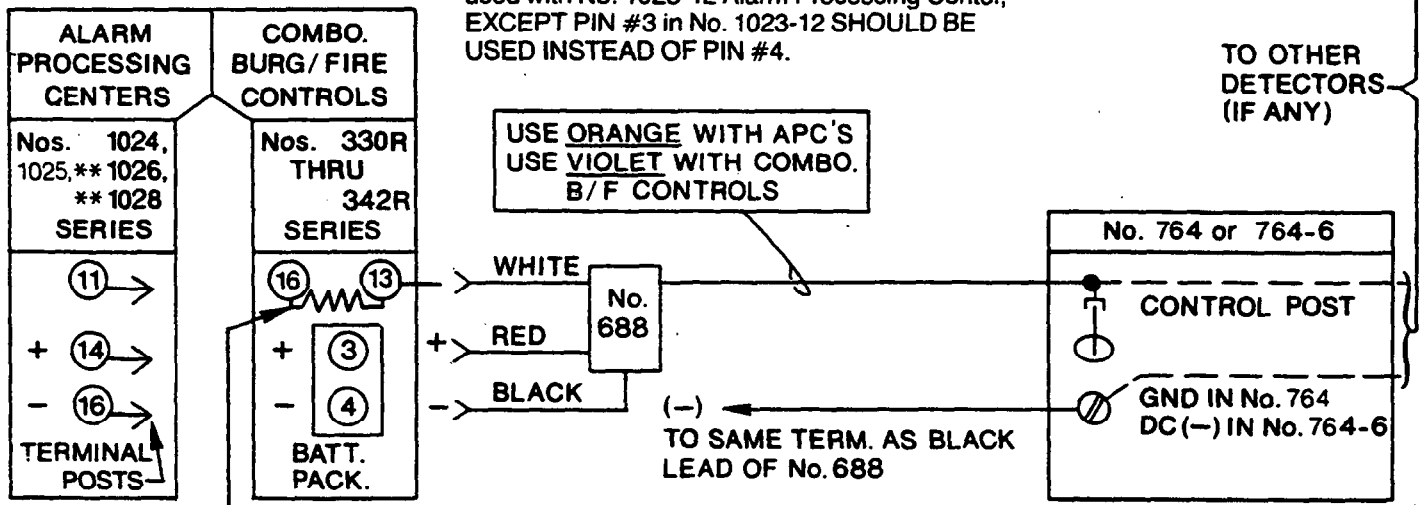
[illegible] used with No. 1023-12 Alarm Processing Center, EXCEPT PIN #3 in No. 1023-12 SHOULD BE USED INSTEAD OF PIN #4.

| ALARM PROCESSING CENTERS | COMBO. BURG/FIRE CONTROLS |
|---|---|
| Nos. 1024, 1025, ** 1026, ** 1028 SERIES | Nos. 330R THRU 342R SERIES |

11
+ 14
− 16
TERMINAL POSTS

16 13
+ 3
− 4
BATT. PACK.

USE ORANGE WITH APC'S
USE VIOLET WITH COMBO. B/F CONTROLS

WHITE
+ RED
− BLACK

No. 688

(−)
TO SAME TERM. AS BLACK LEAD OF No. 688

TO OTHER DETECTORS (IF ANY)

No. 764 or 764-6
CONTROL POST
GND IN No. 764
DC (−) IN No. 764-6